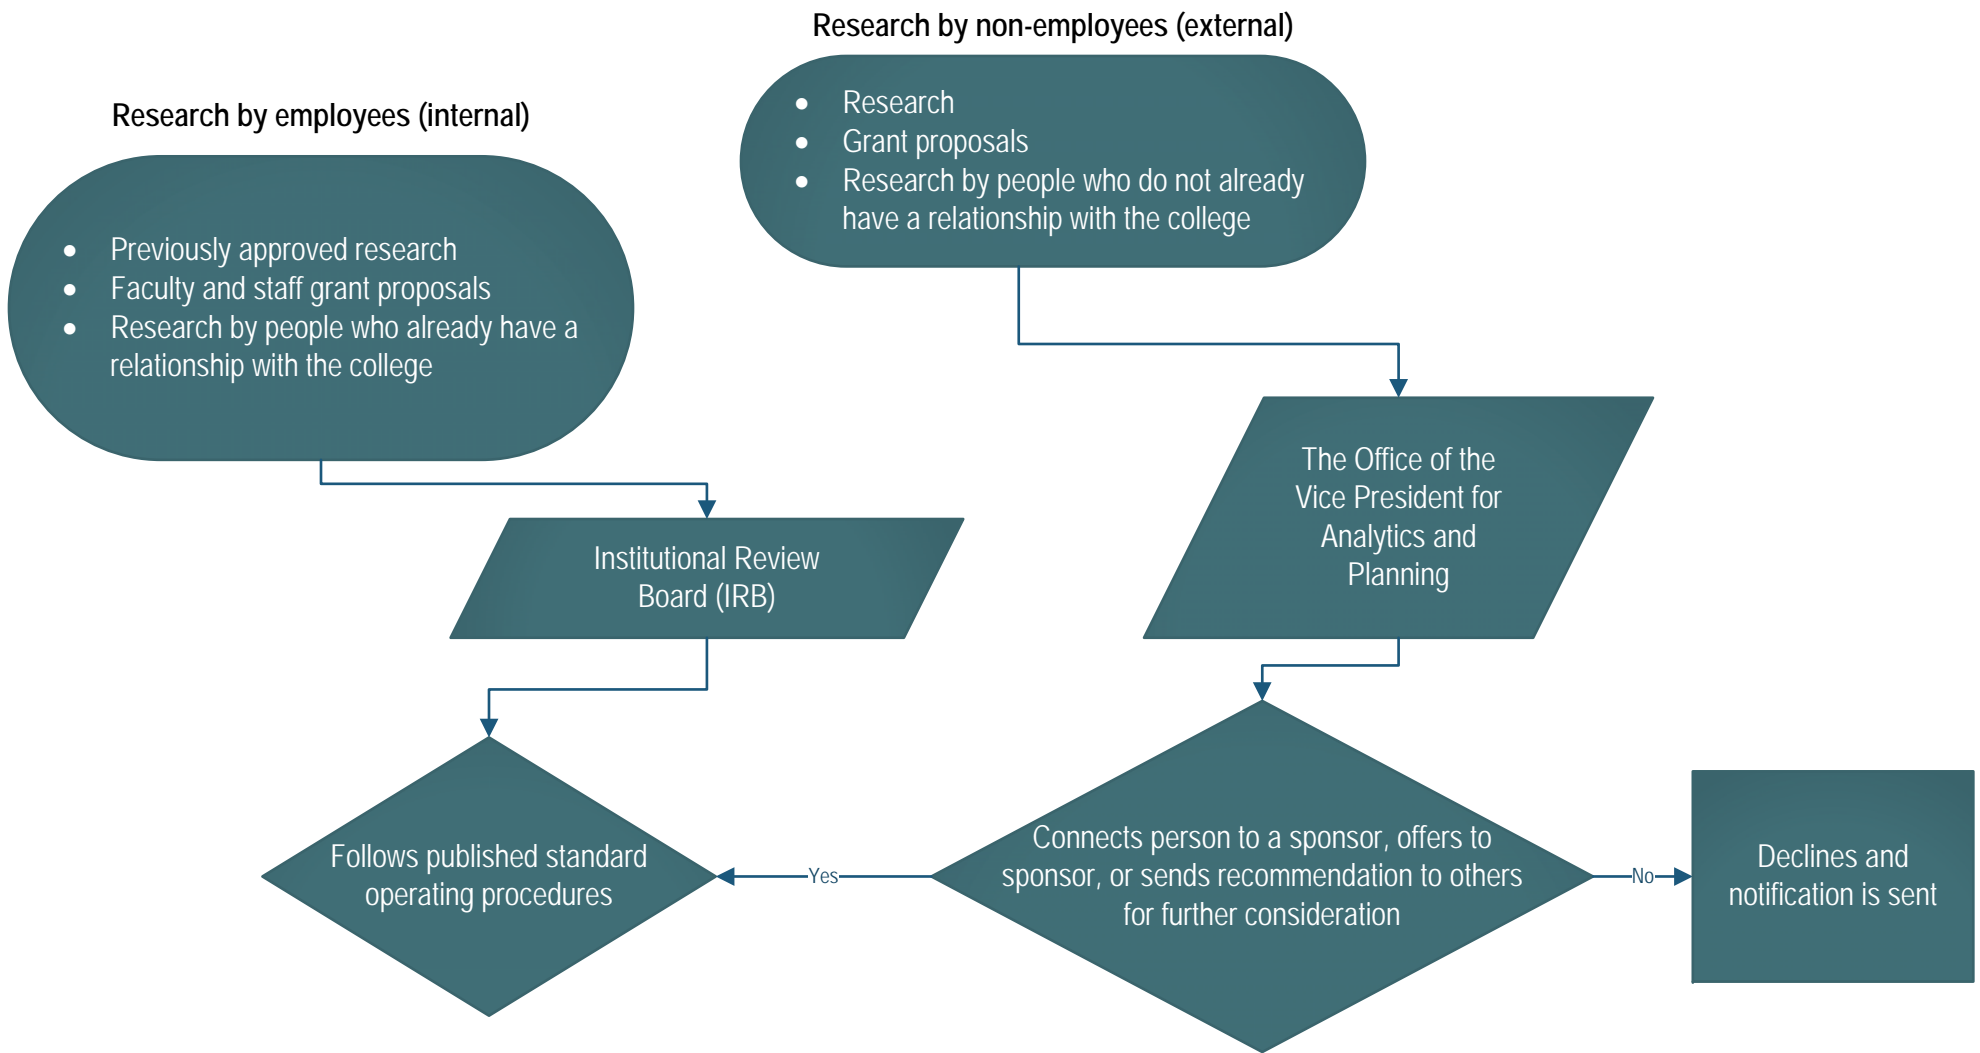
Research by non-employees (external)

- Research
- Grant proposals
- Research by people who do not already have a relationship with the college

Research by employees (internal)

- Previously approved research
- Faculty and staff grant proposals
- Research by people who already have a relationship with the college

The Office of the Vice President for Analytics and Planning

Institutional Review Board (IRB)

Follows published standard operating procedures

Yes

Connects person to a sponsor, offers to sponsor, or sends recommendation to others for further consideration

No

Declines and notification is sent